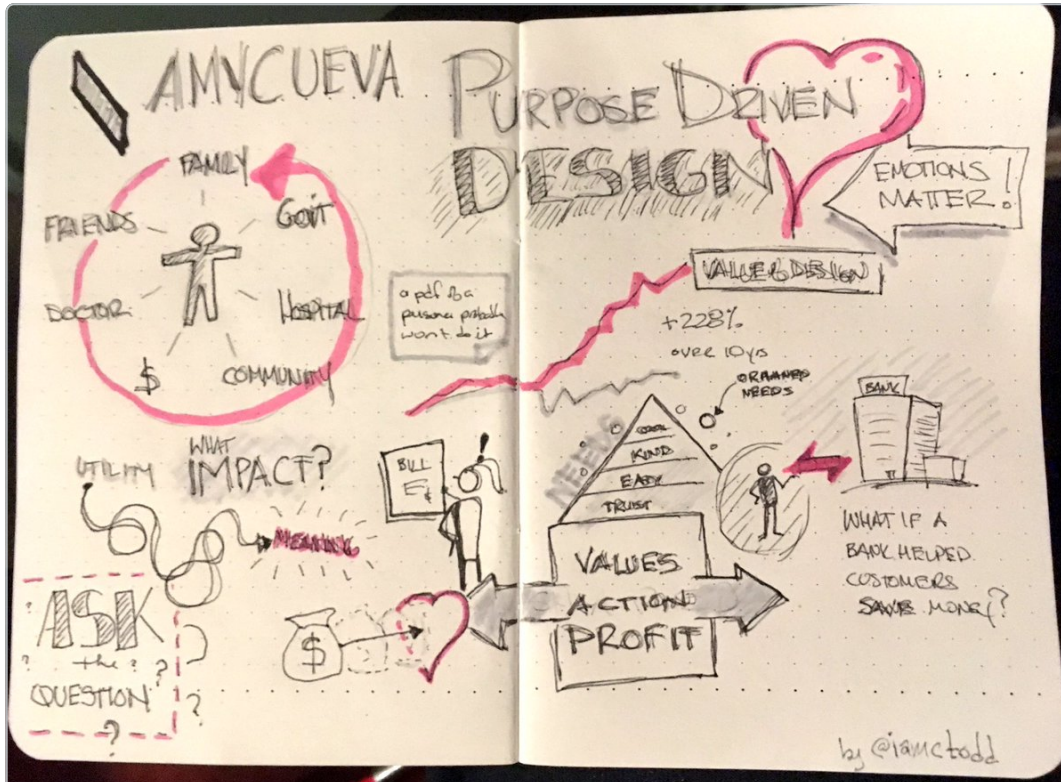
AMY CUEVA

PURPOSE DRIVEN DESIGN

EMOTIONS MATTER!

FAMILY
FRIENDS
GOV'T
DOCTOR
HOSPITAL
$
COMMUNITY

a pdf of a persona probably won't do it

VALUE of DESIGN

+228%
over 10yrs

ORGANIZE NEEDS

COOL
KIND
EASY
TRUST

NEEDS

BANK

WHAT IMPACT?

UTILITY

MEANING

BILL
E

VALUES
ACTION
PROFIT

WHAT IF A BANK HELPED CUSTOMERS SAVE MONEY?

ASK
the
QUESTION
?
?
?
?

$

by @iamctodd